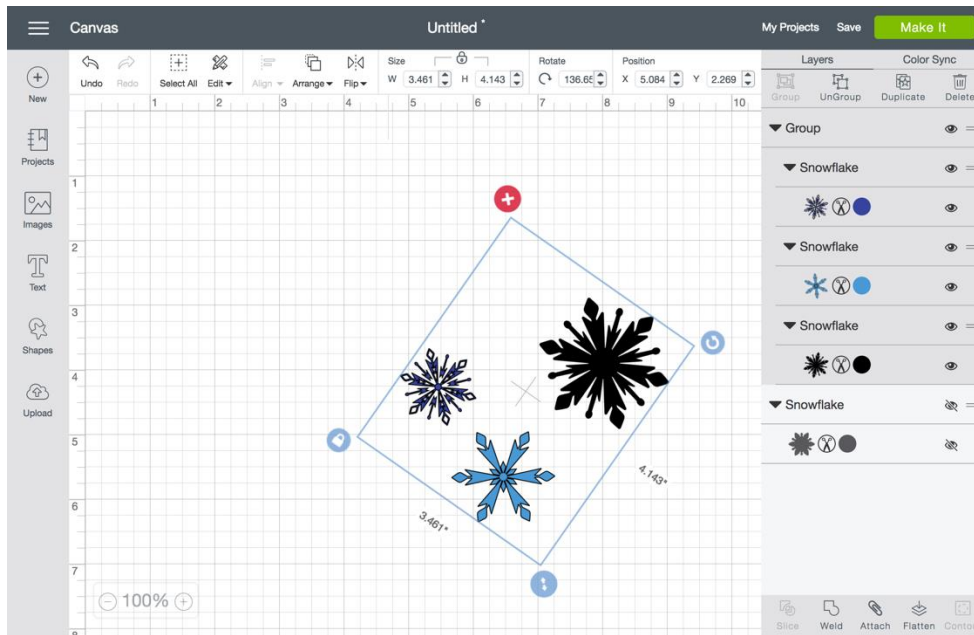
Canvas
Untitled *
My Projects Save Make It

New
Projects
Images
Text
Shapes
Upload

Undo Redo Select All Edit Align Arrange Flip
Size W 3.461 H 4.143
Rotate 136.65
Position X 5.084 Y 2.269

1 2 3 4 5 6 7 8 9 10
1 2 3 4 5 6 7 8

4.143"
3.461"

100%

Layers Color Sync
Group UnGroup Duplicate Delete
Group
Snowflake
Snowflake
Snowflake
Snowflake

Slice Weld Attach Flatten Contour